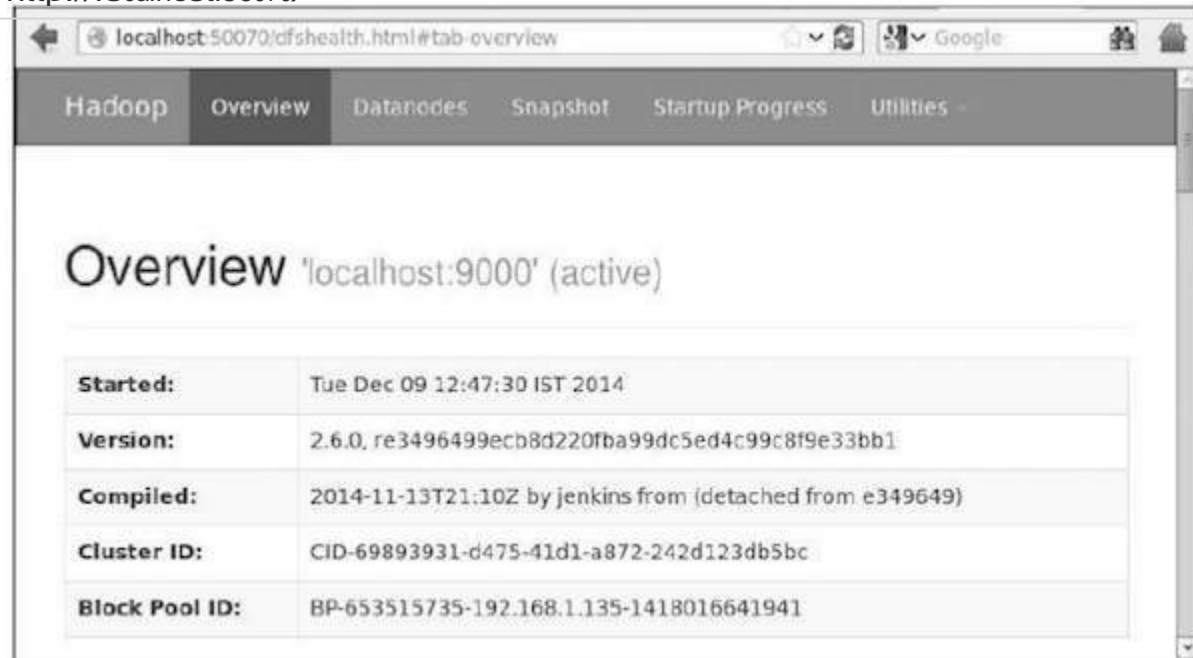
localhost:50070/dfshealth.html#tab-overview

Google

Hadoop Overview Datanodes Snapshot Startup Progress Utilities

Overview 'localhost:9000' (active)

| | |
|---|---|
| Started: | Tue Dec 09 12:47:30 IST 2014 |
| Version: | 2.6.0, re3496499ecb8d220fba99dc5ed4c99c8f9e33bb1 |
| Compiled: | 2014-11-13T21:10Z by jenkins from (detached from e349649) |
| Cluster ID: | CID-69893931-d475-41d1-a872-242d123db5bc |
| Block Pool ID: | BP-653515735-192.168.1.135-1418016641941 |